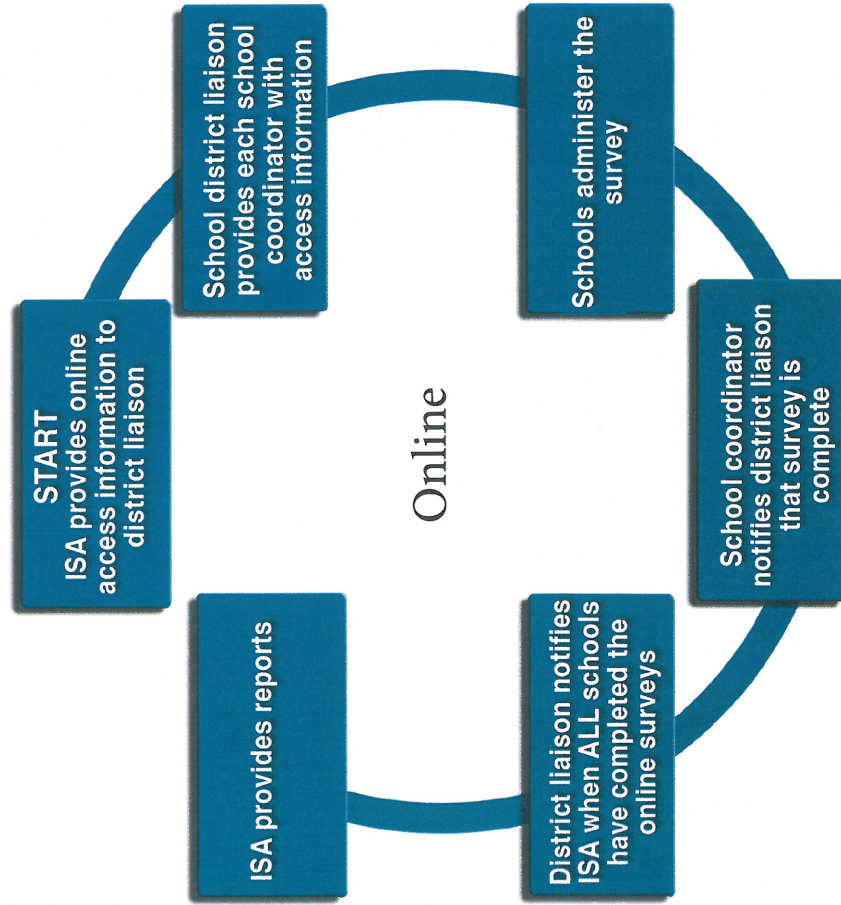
Online

START
ISA provides online access information to district liaison

School district liaison provides each school coordinator with access information

Schools administer the survey

School coordinator notifies district liaison that survey is complete

District liaison notifies ISA when ALL schools have completed the online surveys

ISA provides reports